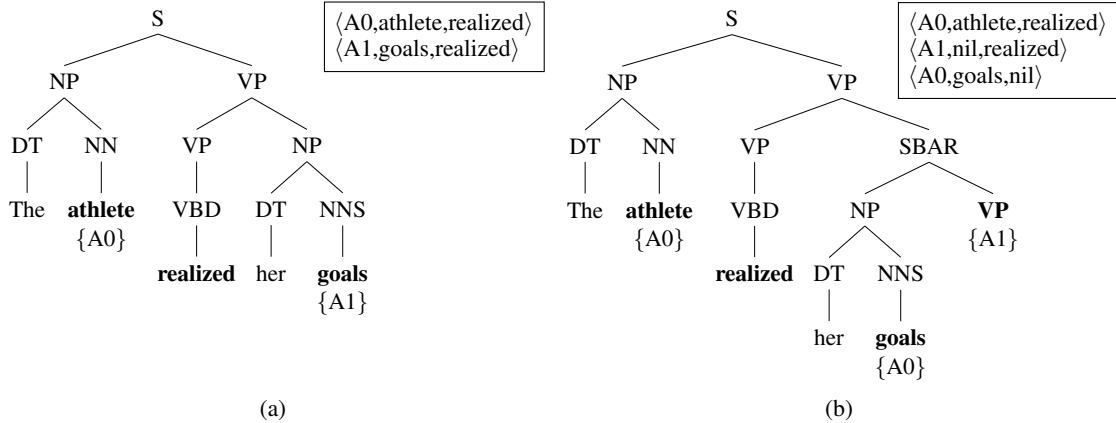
S

$\langle$A0,athlete,realized$\rangle$
$\langle$A1,goals,realized$\rangle$

NP VP

DT NN VP NP

The **athlete** $\{A0\}$ VBD DT NNS

**realized** her **goals** $\{A1\}$

(a)

S

$\langle$A0,athlete,realized$\rangle$
$\langle$A1,nil,realized$\rangle$
$\langle$A0,goals,nil$\rangle$

NP VP

DT NN VP SBAR

The **athlete** $\{A0\}$ VBD NP **VP** $\{A1\}$

**realized** DT NNS

her **goals** $\{A0\}$

(b)